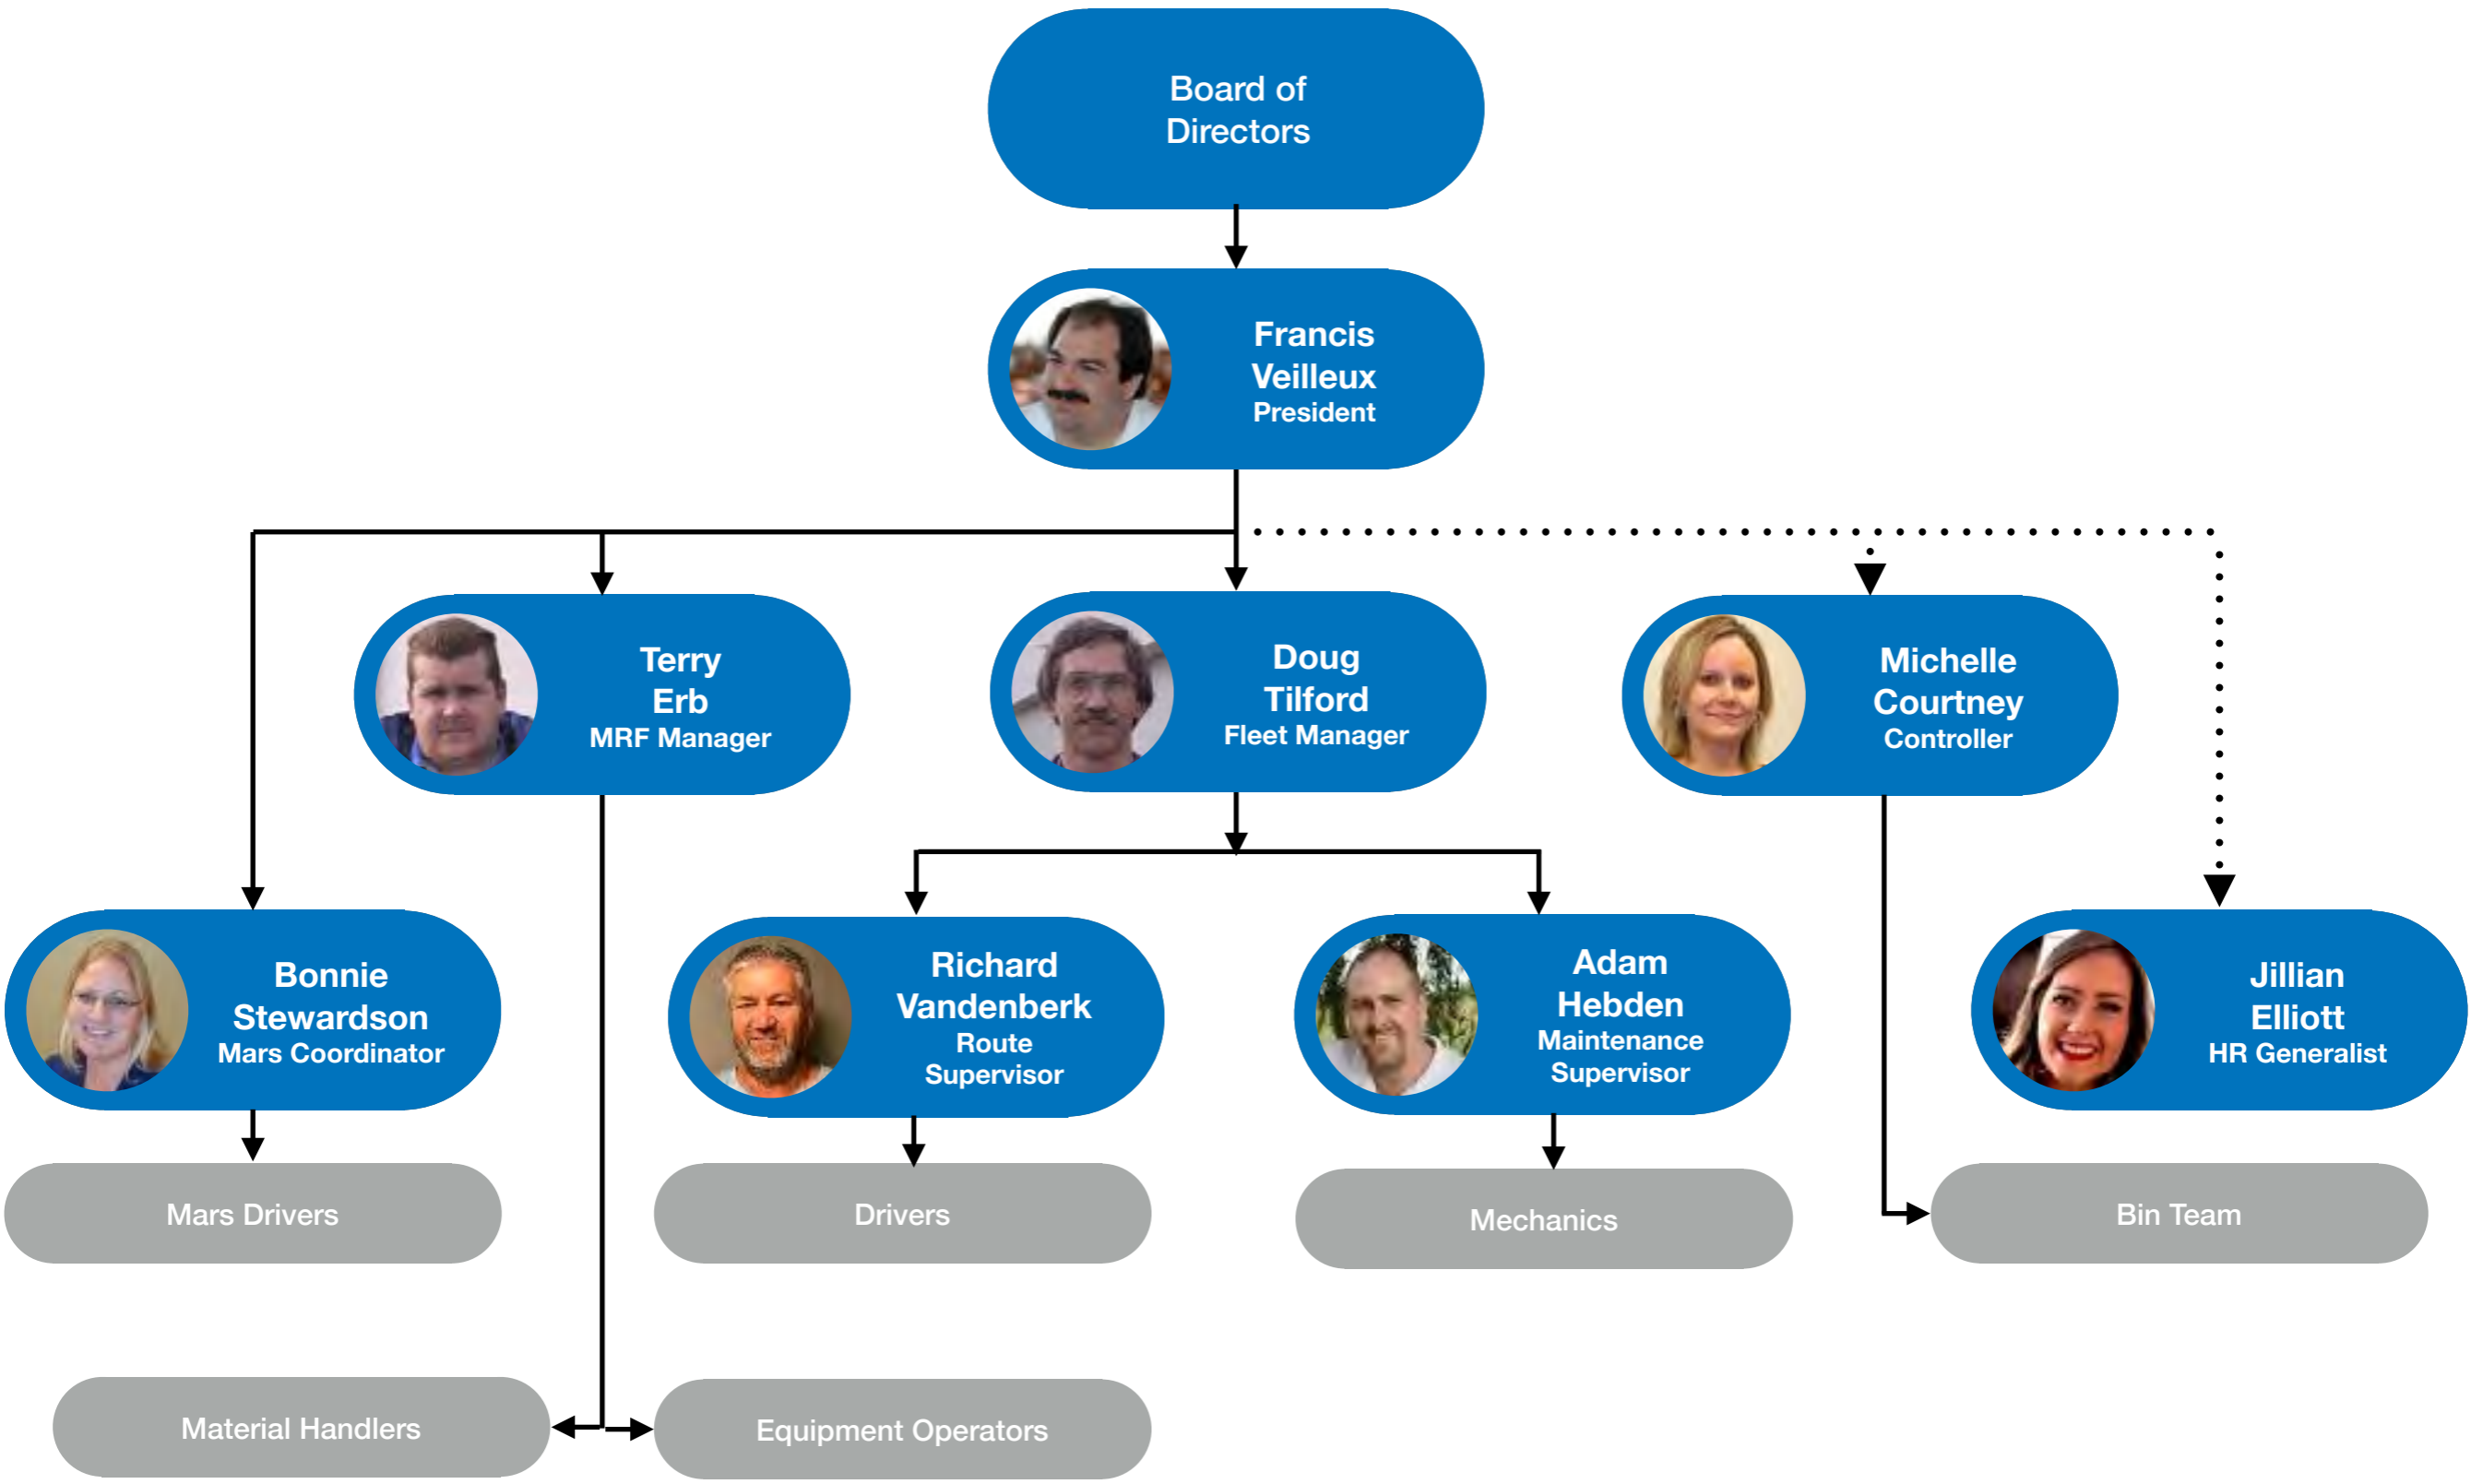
Board of Directors

Francis Veilleux
President

Terry Erb
MRF Manager

Doug Tilford
Fleet Manager

Michelle Courtney
Controller

Bonnie Stewardson
Mars Coordinator

Richard Vandenberk
Route Supervisor

Adam Hebden
Maintenance Supervisor

Jillian Elliott
HR Generalist

Mars Drivers

Drivers

Mechanics

Bin Team

Material Handlers

Equipment Operators